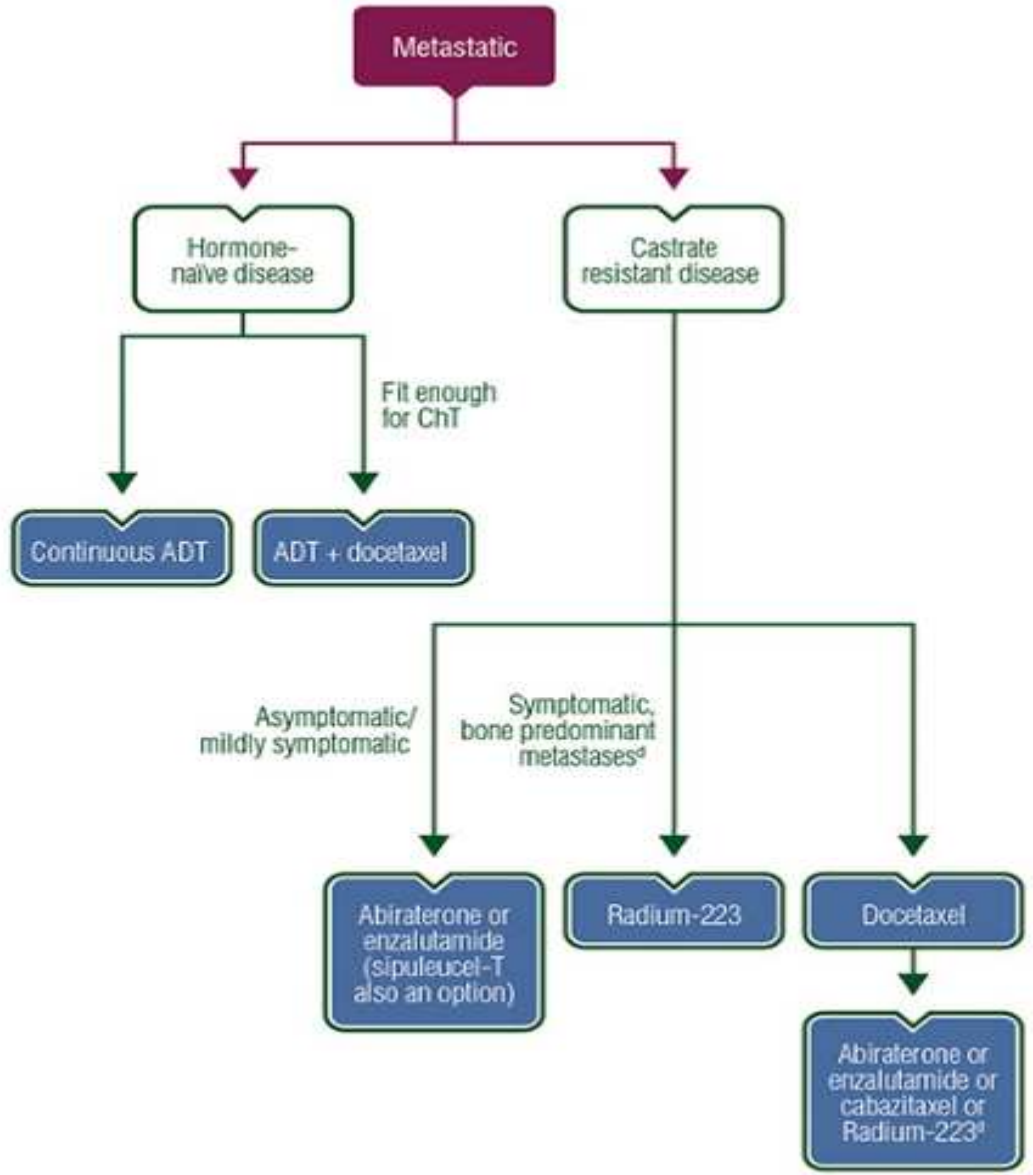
Metastatic

Hormone-naïve disease

Castrate resistant disease

Fit enough for ChT

Continuous ADT

ADT + docetaxel

Asymptomatic/ mildly symptomatic

Symptomatic, bone predominant metastases$^{d}$

Abiraterone or enzalutamide (sipuleucel-T also an option)

Radium-223

Docetaxel

Abiraterone or enzalutamide or cabazitaxel or Radium-223$^{d}$